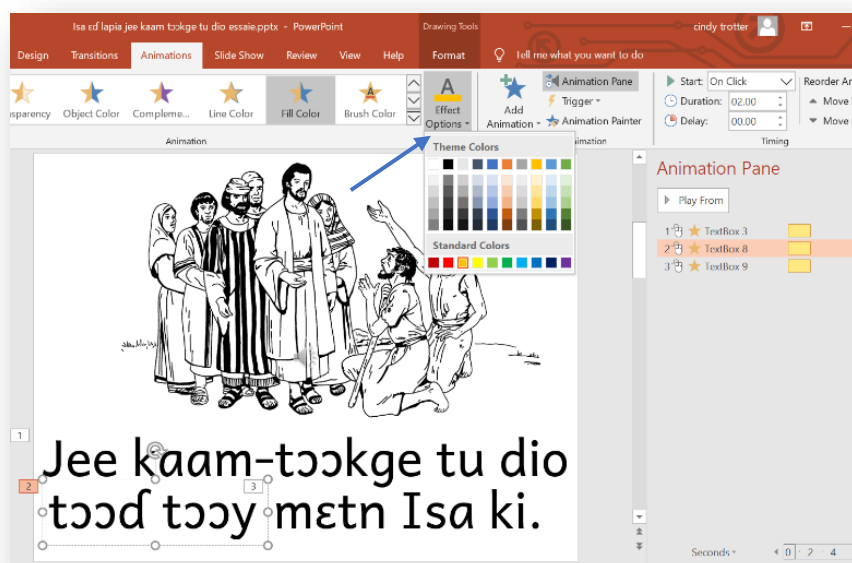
Isa ɛɗ lapia jee kaam tɔɔkge tu dio essaie.pptx - PowerPoint

Drawing Tools

cindy trotter

Design
Transitions
Animations
Slide Show
Review
View
Help
Format
Tell me what you want to do

sparency
Object Color
Compleme...
Line Color
Fill Color
Brush Color

Effect Options

Add Animation

Animation Pane
Trigger
Animation Painter

Start: On Click
Duration: 02.00
Delay: 00.00

Reorder An
Move
Move

Animation
Theme Colors
Standard Colors
imation
Timing

Animation Pane
Play From
1 TextBox 3
2 TextBox 8
3 TextBox 9

1
2
3

Jee kaam-tɔɔkge tu dio tɔɔɗ tɔɔy mɛtn Isa ki.

Seconds
0 2 4